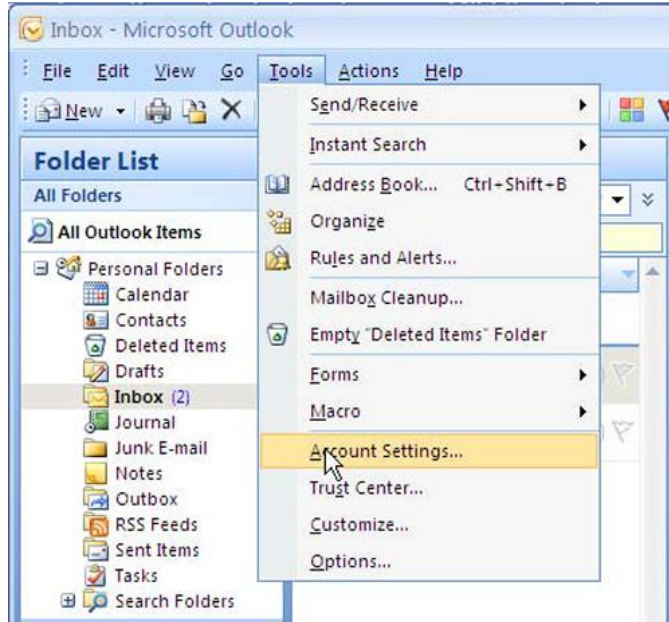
Inbox - Microsoft Outlook

File Edit View Go Tools Actions Help

New

Folder List

All Folders

All Outlook Items

Personal Folders
Calendar
Contacts
Deleted Items
Drafts
Inbox (2)
Journal
Junk E-mail
Notes
Outbox
RSS Feeds
Sent Items
Tasks
Search Folders

Send/Receive
Instant Search
Address Book... Ctrl+Shift+B
Organize
Rules and Alerts...
Mailbox Cleanup...
Empty "Deleted Items" Folder
Forms
Macro
Account Settings...
Trust Center...
Customize...
Options...